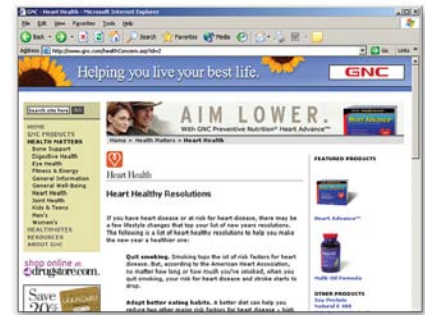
GNC - Heart Health - Microsoft Internet Explorer

File Edit View Favorites Tools Help

Back Search Favorites Media

Address http://www.gnc.com/healthConcern.asp?id=2 Go Links

Helping you live your best life.

GNC

Search site here GO

HOME
GNC PRODUCTS
HEALTH MATTERS
Bone Support
Digestive Health
Eye Health
Fitness & Energy
General Information
General Well-Being
Heart Health
Joint Health
Kids & Teens
Men's
Women's
HEALTHNOTES
RESOURCES
ABOUT GNC

shop online at drugstore.com.

Save 20%

AIM LOWER.
With GNC Preventive Nutrition® Heart Advance™

Home > Health Matters > Heart Health

Heart Health

Heart Healthy Resolutions

If you have heart disease or at risk for heart disease, there may be a few lifestyle changes that top your list of new years resolutions. The following is a list of heart healthy resolutions to help you make the new year a healthier one:

Quit smoking. Smoking tops the list of risk factors for heart disease. But, according to the American Heart Association, no matter how long or how much you've smoked, when you quit smoking, your risk for heart disease and stroke starts to drop.

Adopt better eating habits. A better diet can help you reduce two other major risk factors for heart disease – high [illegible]

FEATURED PRODUCTS

Heart Advance™

Multi-50 Formula

OTHER PRODUCTS
Soy Protein
Natural E 400
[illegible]